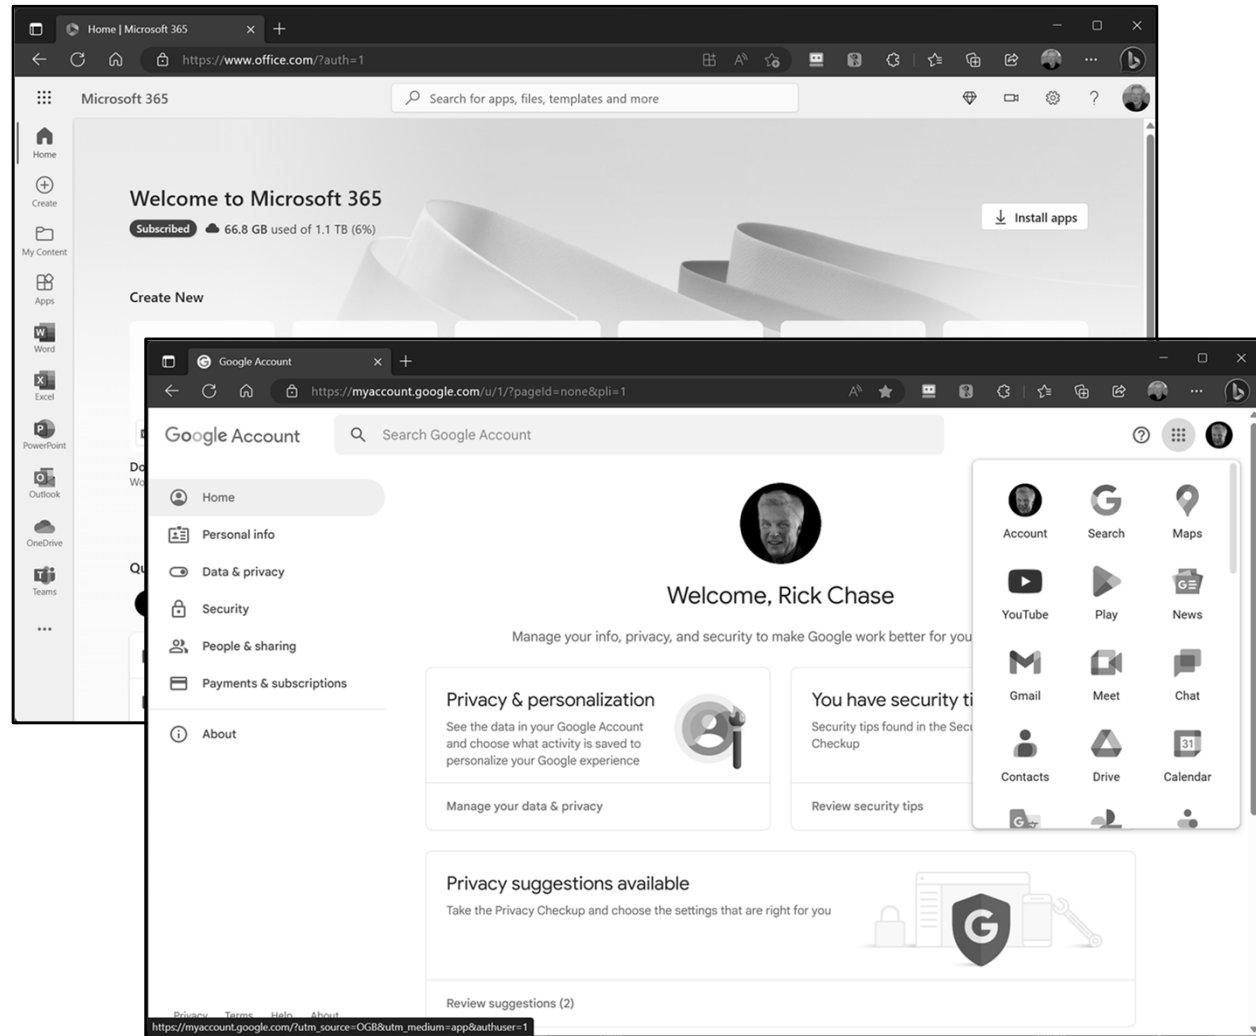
Home | Microsoft 365

https://www.office.com/?auth=1

Microsoft 365

Search for apps, files, templates and more

Home
Create
My Content
Apps
Word
Excel
PowerPoint
Outlook
OneDrive
Teams
...

Welcome to Microsoft 365

Subscribed 66.8 GB used of 1.1 TB (6%)

Install apps

Create New

Do
Wo

Qu

Google Account

https://myaccount.google.com/u/1/?pageId=none&pli=1

Google Account

Search Google Account

Home
Personal info
Data & privacy
Security
People & sharing
Payments & subscriptions
About

Welcome, Rick Chase

Manage your info, privacy, and security to make Google work better for you

Privacy & personalization

See the data in your Google Account and choose what activity is saved to personalize your Google experience

Manage your data & privacy

You have security ti

Security tips found in the Secu Checkup

Review security tips

Account
Search
Maps
YouTube
Play
News
Gmail
Meet
Chat
Contacts
Drive
Calendar

Privacy suggestions available

Take the Privacy Checkup and choose the settings that are right for you

Review suggestions (2)

Privacy Terms Help About

https://myaccount.google.com/?utm_source=OGB&utm_medium=app&authuser=1